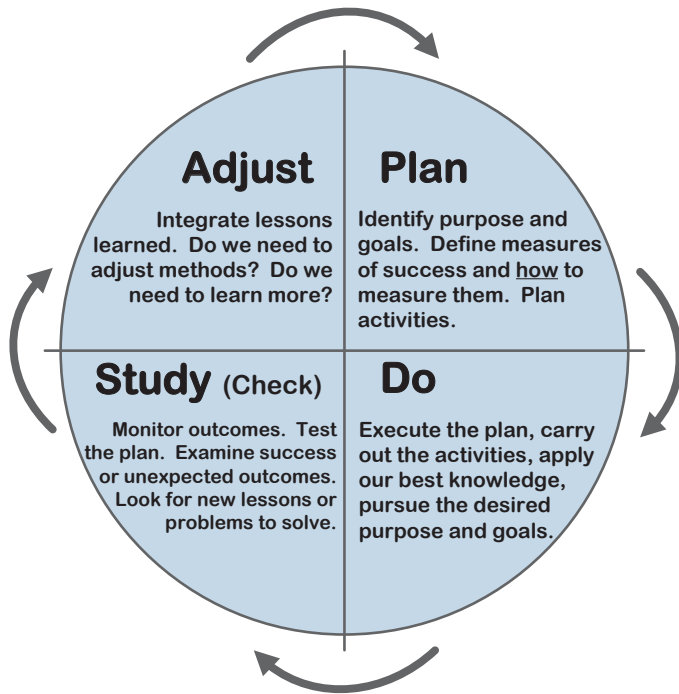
Adjust

Integrate lessons learned. Do we need to adjust methods? Do we need to learn more?

Plan

Identify purpose and goals. Define measures of success and how to measure them. Plan activities.

Study (Check)

Monitor outcomes. Test the plan. Examine success or unexpected outcomes. Look for new lessons or problems to solve.

Do

Execute the plan, carry out the activities, apply our best knowledge, pursue the desired purpose and goals.